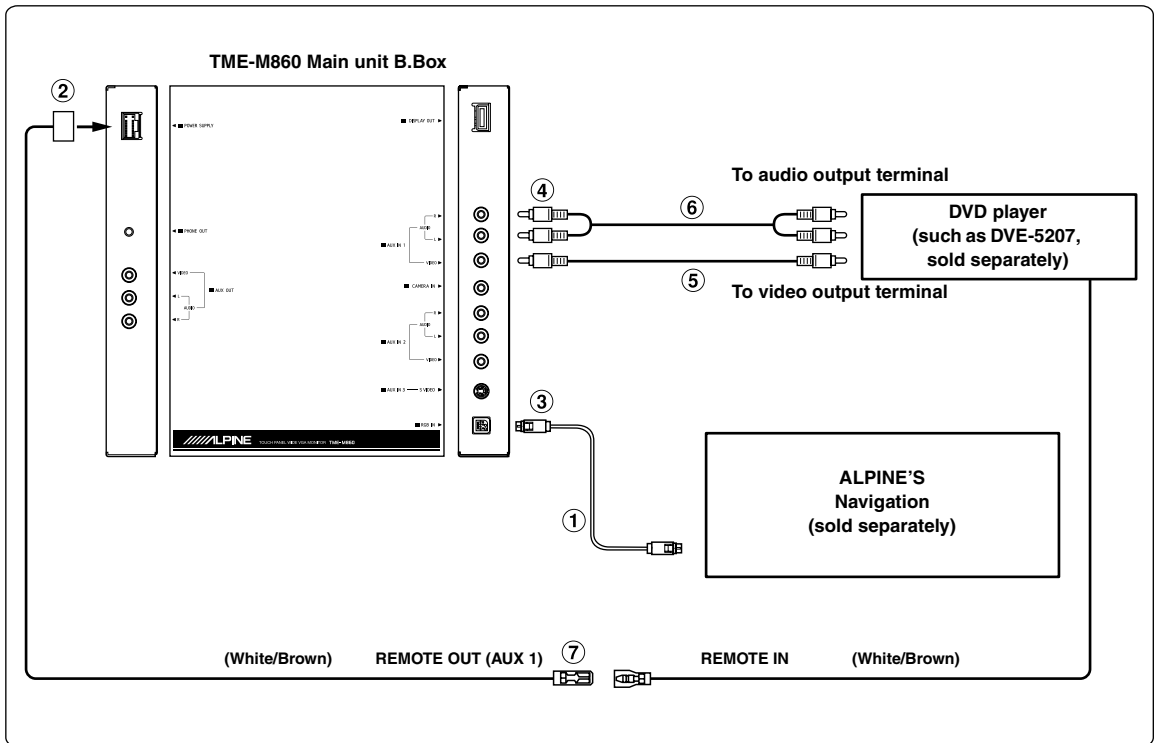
TME-M860 Main unit B.Box

②

POWER SUPPLY

PHONE OUT

VIDEO

L

AUDIO

R

AUX OUT

DISPLAY OUT

R

AUDIO

L

AUX IN 1

VIDEO

CAMERA IN

R

AUDIO

L

AUX IN 2

VIDEO

AUX IN 3 S VIDEO

RGB IN

ALPINE TOUCH PANEL VIDEO VGA MONITOR TME-M860

④

⑥

To audio output terminal

DVD player (such as DVE-5207, sold separately)

⑤

To video output terminal

③

①

ALPINE'S Navigation (sold separately)

(White/Brown)

REMOTE OUT (AUX 1)

⑦

REMOTE IN

(White/Brown)